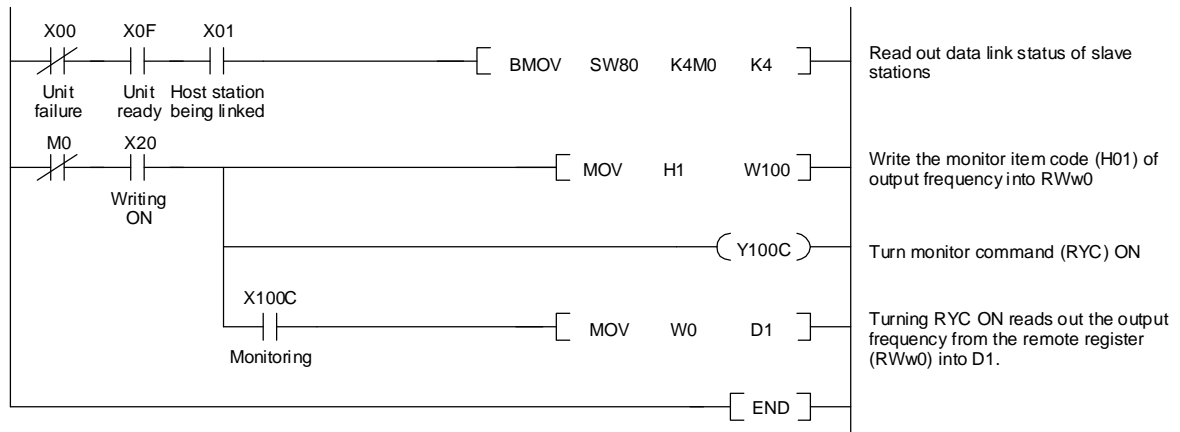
X00 X0F X01

Unit failure Unit ready Host station being linked

BMOV SW80 K4M0 K4

Read out data link status of slave stations

M0 X20

Writing ON

MOV H1 W100

Write the monitor item code (H01) of output frequency into RWw0

Y100C

Turn monitor command (RYC) ON

X100C

Monitoring

MOV W0 D1

Turning RYC ON reads out the output frequency from the remote register (RWw0) into D1.

END